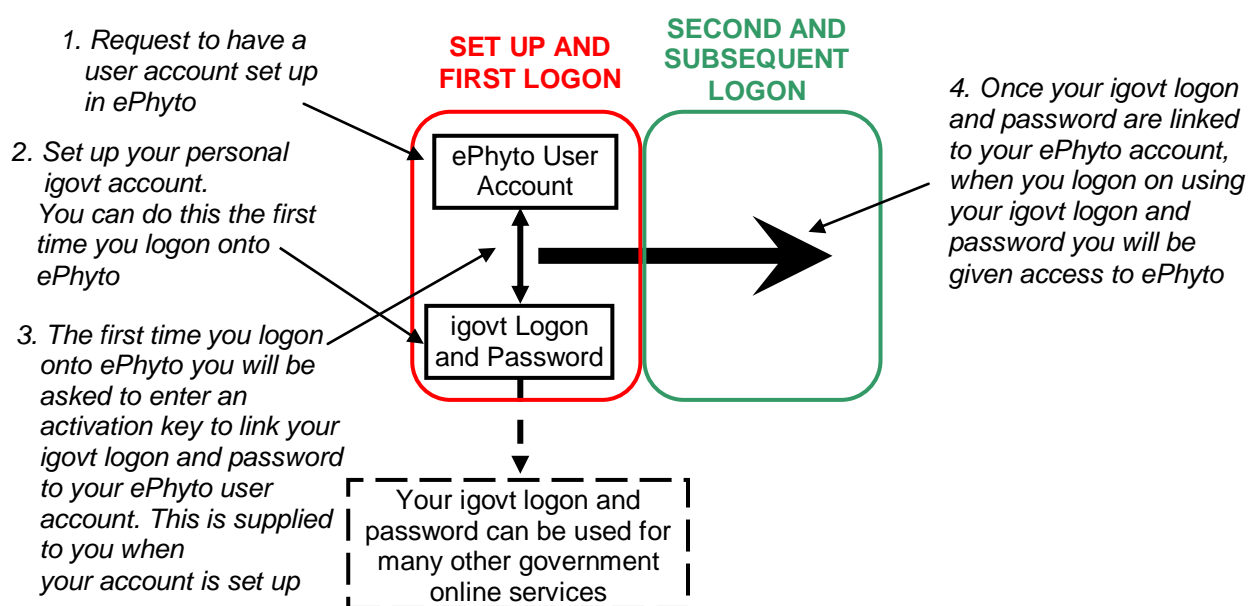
1. Request to have a user account set up in ePhyto

2. Set up your personal igovt account. You can do this the first time you logon onto ePhyto

3. The first time you logon onto ePhyto you will be asked to enter an activation key to link your igovt logon and password to your ePhyto user account. This is supplied to you when your account is set up

SET UP AND FIRST LOGON

ePhyto User Account

igovt Logon and Password

SECOND AND SUBSEQUENT LOGON

4. Once your igovt logon and password are linked to your ePhyto account, when you logon on using your igovt logon and password you will be given access to ePhyto

Your igovt logon and password can be used for many other government online services